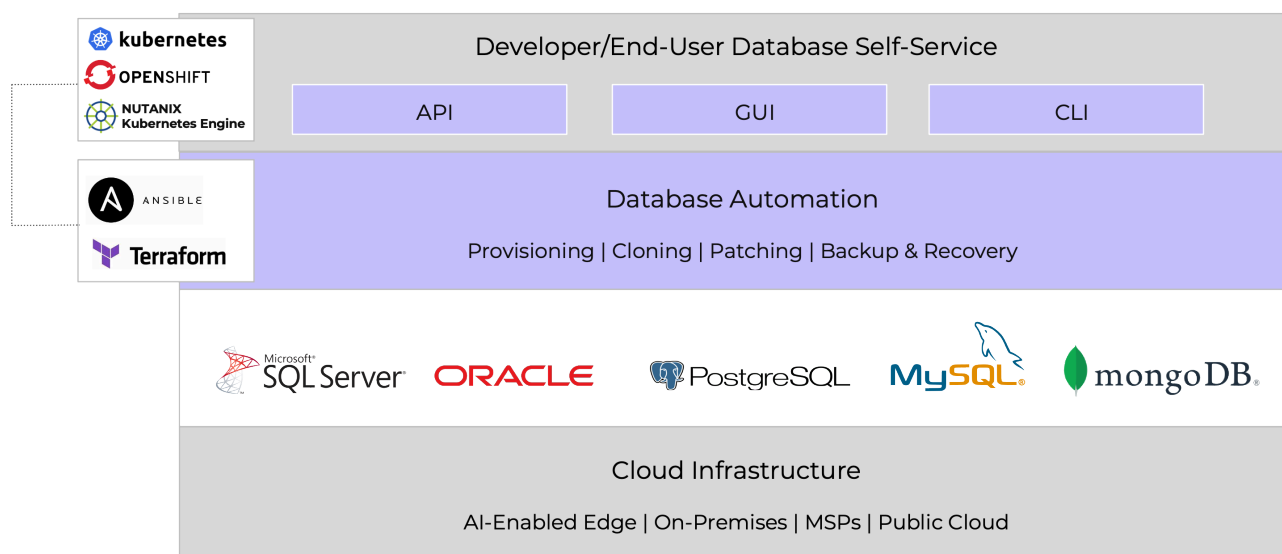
kubernetes
OPENSHIFT
NUTANIX Kubernetes Engine

Developer/End-User Database Self-Service

API

GUI

CLI

ANSIBLE
Terraform

Database Automation

Provisioning | Cloning | Patching | Backup & Recovery

Microsoft® SQL Server®
ORACLE
PostgreSQL
MySQL®
mongoDB®

Cloud Infrastructure

AI-Enabled Edge | On-Premises | MSPs | Public Cloud